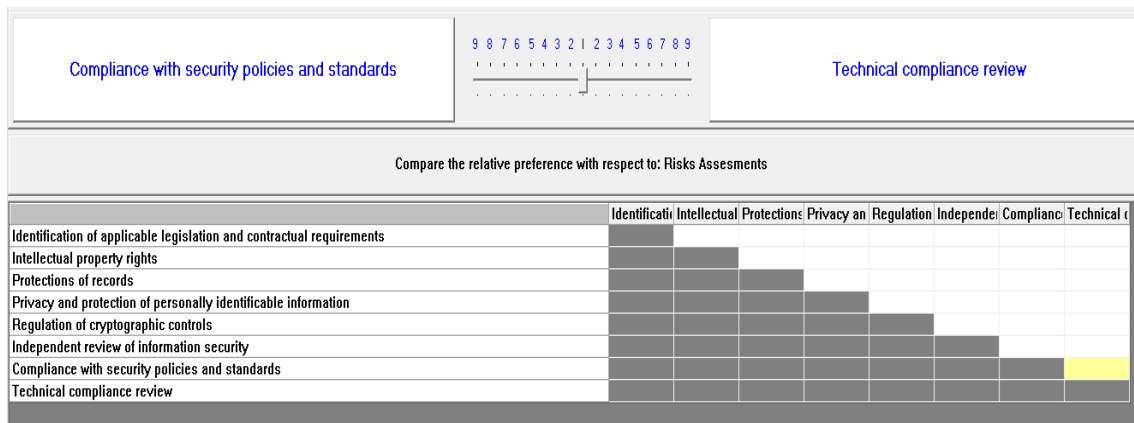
Compliance with security policies and standards

9 8 7 6 5 4 3 2 1 2 3 4 5 6 7 8 9

Technical compliance review

Compare the relative preference with respect to: Risks Assesments

| | Identificati | Intellectual | Protections | Privacy an | Regulation | Independe | Complianc | Technical c |
|---|---|---|---|---|---|---|---|---|
| Identification of applicable legislation and contractual requirements | | | | | | | | |
| Intellectual property rights | | | | | | | | |
| Protections of records | | | | | | | | |
| Privacy and protection of personally identificable information | | | | | | | | |
| Regulation of cryptographic controls | | | | | | | | |
| Independent review of information security | | | | | | | | |
| Compliance with security policies and standards | | | | | | | | |
| Technical compliance review | | | | | | | | |